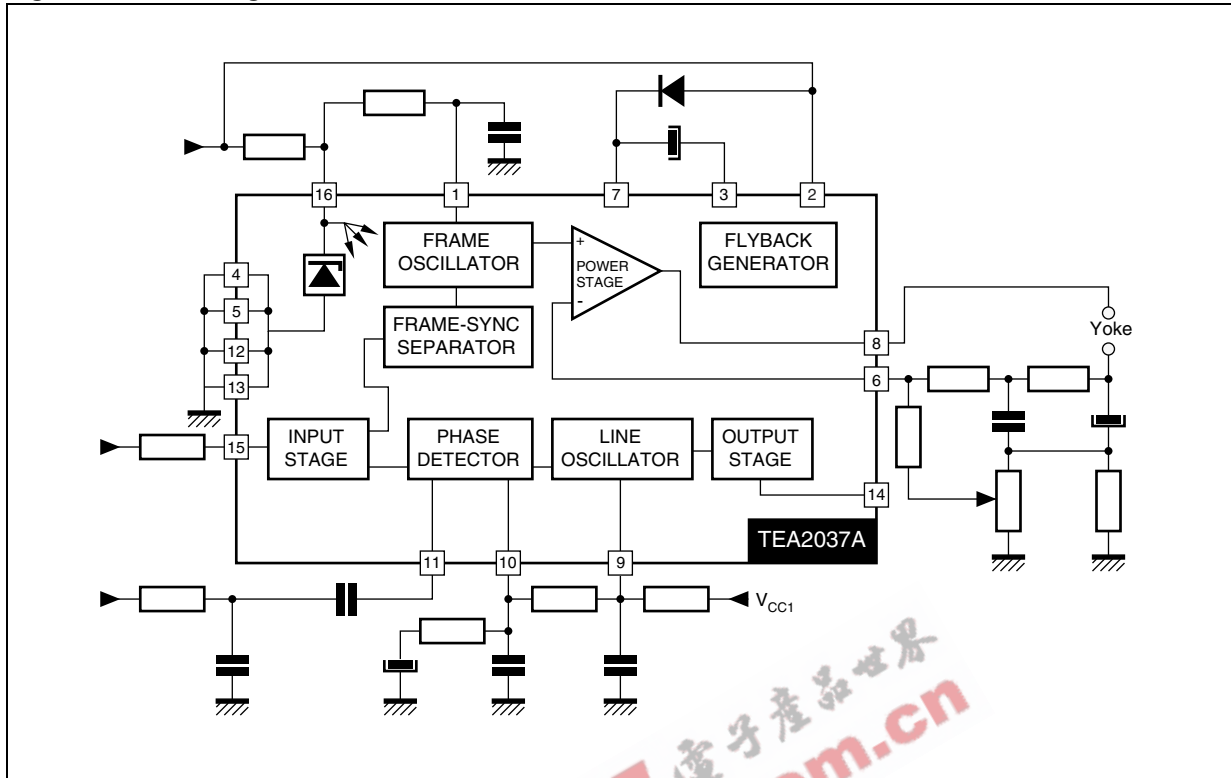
16
1
7
3
2
FRAME OSCILLATOR
+
POWER STAGE
-
FLYBACK GENERATOR
4
5
12
13
FRAME-SYNC SEPARATOR
8
Yoke
6
15
INPUT STAGE
PHASE DETECTOR
LINE OSCILLATOR
OUTPUT STAGE
14
TEA2037A
11
10
9
$V_{CC1}$
电子产品世界
m.cn